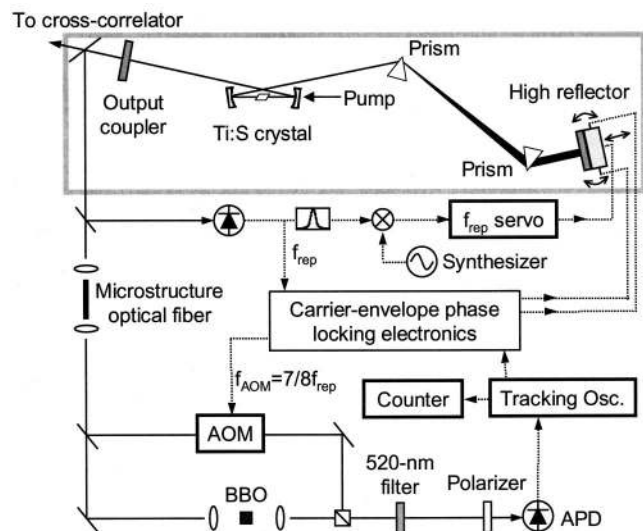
To cross-correlator

Output coupler

Ti:S crystal

Pump

Prism

Prism

High reflector

$f_{rep}$ servo

$f_{rep}$

Synthesizer

Microstructure optical fiber

Carrier-envelope phase locking electronics

$f_{AOM}=7/8f_{rep}$

Counter

Tracking Osc.

AOM

BBO

520-nm filter

Polarizer

APD